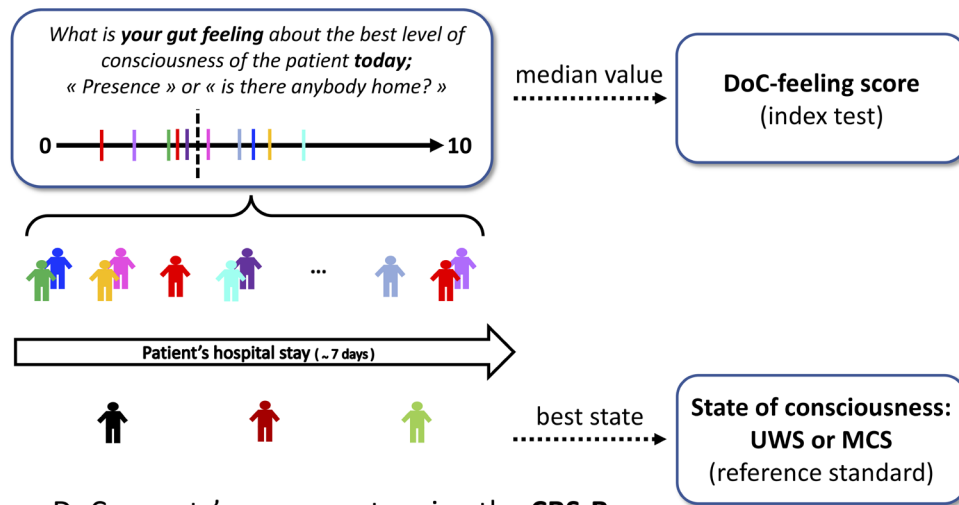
What is **your gut feeling** about the best level of consciousness of the patient **today;**
« Presence » or « is there anybody home? »

0

10

median value

**DoC-feeling score**
(index test)

...

**Patient's hospital stay** (~ 7 days)

best state

**State of consciousness: UWS or MCS**
(reference standard)

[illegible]